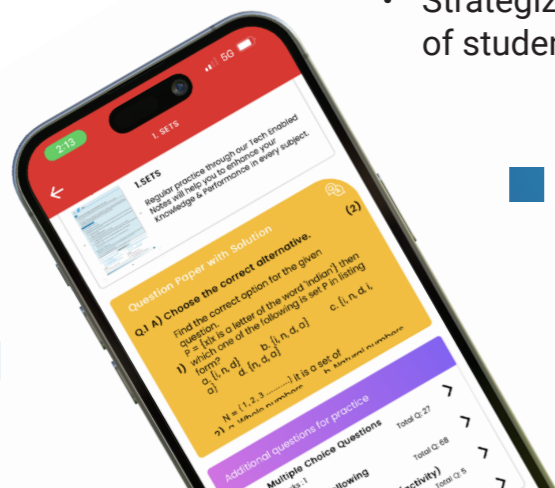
• Strategiz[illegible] of studen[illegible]

2:13
5G
1. SETS

1.SETS
Regular practice through our Tech Enabled Notes will help you to enhance your Knowledge & Performance in every subject.

Question Paper with Solution
(2)
Q.1 A) Choose the correct alternative.
Find the correct option for the given question.
1) P = {x|x is a letter of the word 'indian'} then which one of the following is set P in listing form?
a) {i, n, d}
b) {i, n, d, a}
c) {i, n, d, i, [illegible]
d) {n, d, a}
2) N = {1, 2, 3 .........} it is a set of
a) Whole numbers
b) Natural numbers

Additional questions for practice
Multiple Choice Questions
Total Q: 27
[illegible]s : 1
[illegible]llowing
Total Q: 68
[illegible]ctivity)
Total Q: 5